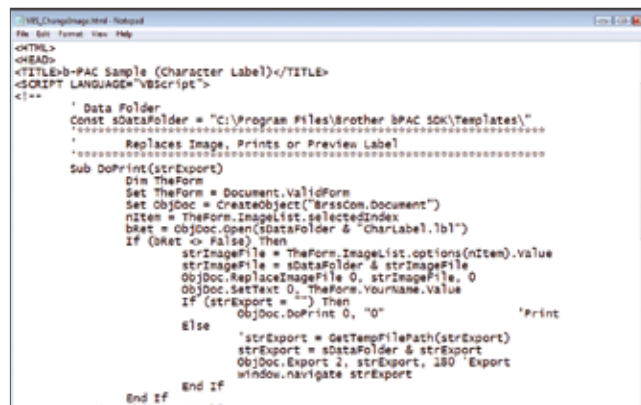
VBS_ChangeImage.html - Notepad
File Edit Format View Help
<HTML>
<HEAD>
<TITLE>b-PAC Sample (Character Label)</TITLE>
<SCRIPT LANGUAGE="VBScript">
<!--
' Data Folder
Const sDataFolder = "C:\Program Files\Brother bPAC SDK\Templates\"
'*******************************************************************
' Replaces Image, Prints or Preview Label
'*******************************************************************
Sub DoPrint(strExport)
Dim TheForm
Set TheForm = Document.ValidForm
Set ObjDoc = CreateObject("BrssCom.Document")
nItem = TheForm.ImageList.selectedIndex
bRet = ObjDoc.Open(sDataFolder & "CharLabel.lbl")
If (bRet <> False) Then
strImageFile = TheForm.ImageList.options(nItem).Value
strImageFile = sDataFolder & strImageFile
ObjDoc.ReplaceImageFile 0, strImageFile, 0
ObjDoc.SetText 0, TheForm.YourName.Value
If (strExport = "") Then
ObjDoc.DoPrint 0, "0" 'Print
Else
'strExport = GetTempFilePath(strExport)
strExport = sDataFolder & strExport
ObjDoc.Export 2, strExport, 180 'Export
window.navigate strExport
End If
End If